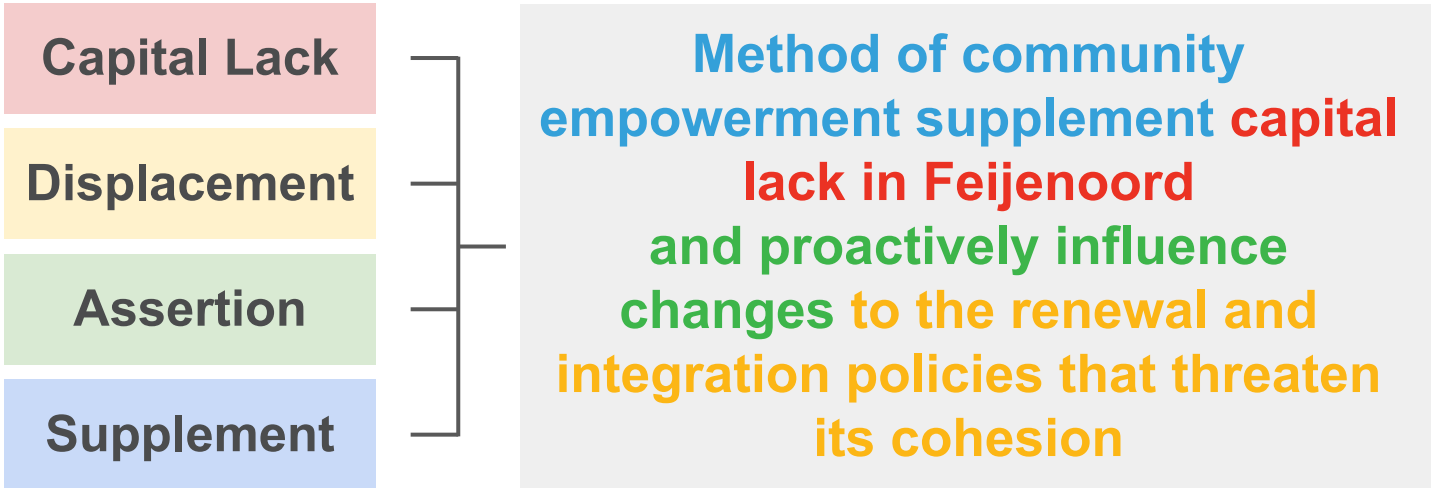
Capital Lack

Displacement

Assertion

Supplement

Method of community empowerment supplement capital lack in Feijenoord and proactively influence changes to the renewal and integration policies that threaten its cohesion